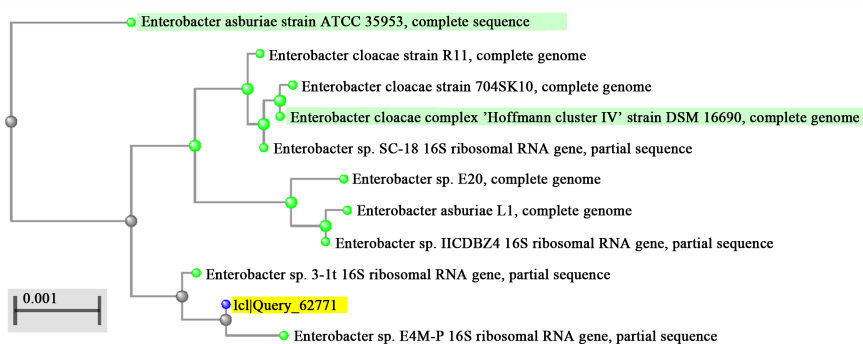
Enterobacter asburiae strain ATCC 35953, complete sequence
Enterobacter cloacae strain R11, complete genome
Enterobacter cloacae strain 704SK10, complete genome
Enterobacter cloacae complex 'Hoffmann cluster IV' strain DSM 16690, complete genome
Enterobacter sp. SC-18 16S ribosomal RNA gene, partial sequence
Enterobacter sp. E20, complete genome
Enterobacter asburiae L1, complete genome
Enterobacter sp. IICDBZ4 16S ribosomal RNA gene, partial sequence
Enterobacter sp. 3-1t 16S ribosomal RNA gene, partial sequence
0.001
lcl|Query_62771
Enterobacter sp. E4M-P 16S ribosomal RNA gene, partial sequence